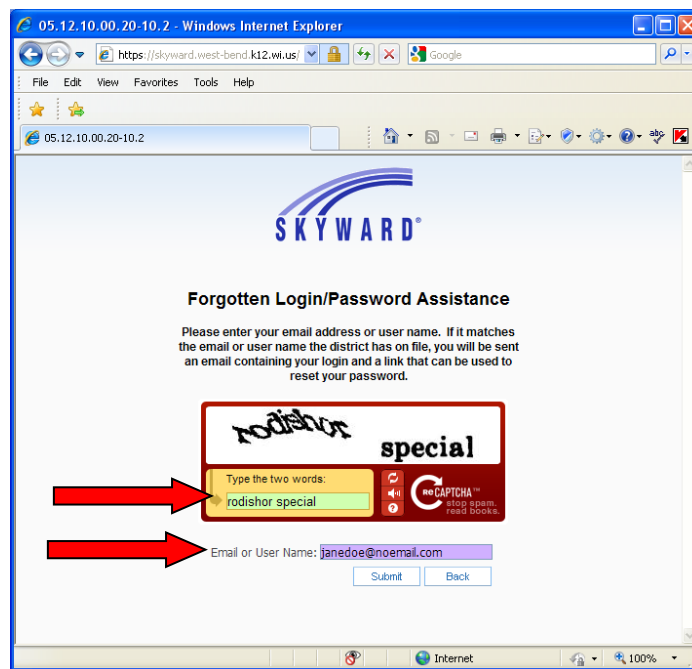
05.12.10.00.20-10.2 - Windows Internet Explorer

https://skyward.west-bend.k12.wi.us/

Google

File Edit View Favorites Tools Help

05.12.10.00.20-10.2

SKYWARD®

Forgotten Login/Password Assistance

Please enter your email address or user name. If it matches the email or user name the district has on file, you will be sent an email containing your login and a link that can be used to reset your password.

rodishor special

Type the two words:

rodishor special

reCAPTCHA™ stop spam. read books.

Email or User Name: janedoe@noemail.com

Submit Back

Internet 100%